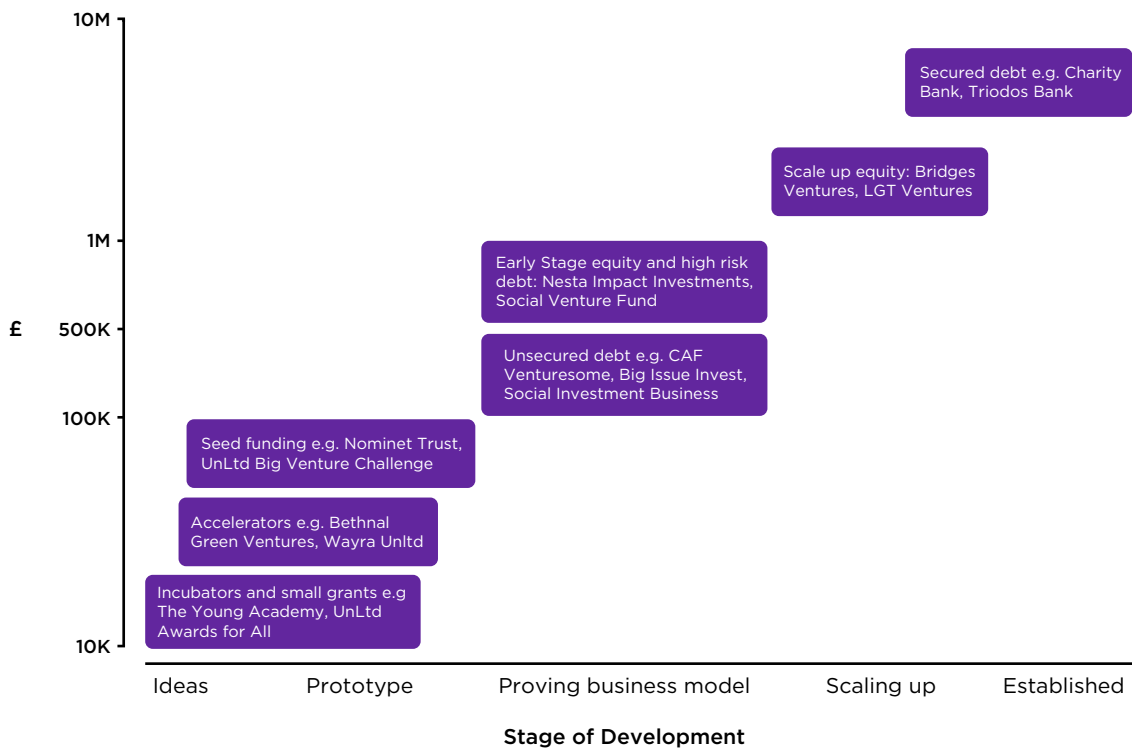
10M

1M

£

500K

100K

10K

Secured debt e.g. Charity Bank, Triodos Bank

Scale up equity: Bridges Ventures, LGT Ventures

Early Stage equity and high risk debt: Nesta Impact Investments, Social Venture Fund

Unsecured debt e.g. CAF Venturesome, Big Issue Invest, Social Investment Business

Seed funding e.g. Nominet Trust, UnLtd Big Venture Challenge

Accelerators e.g. Bethnal Green Ventures, Wayra Unltd

Incubators and small grants e.g The Young Academy, UnLtd Awards for All

Ideas

Prototype

Proving business model

Scaling up

Established

Stage of Development